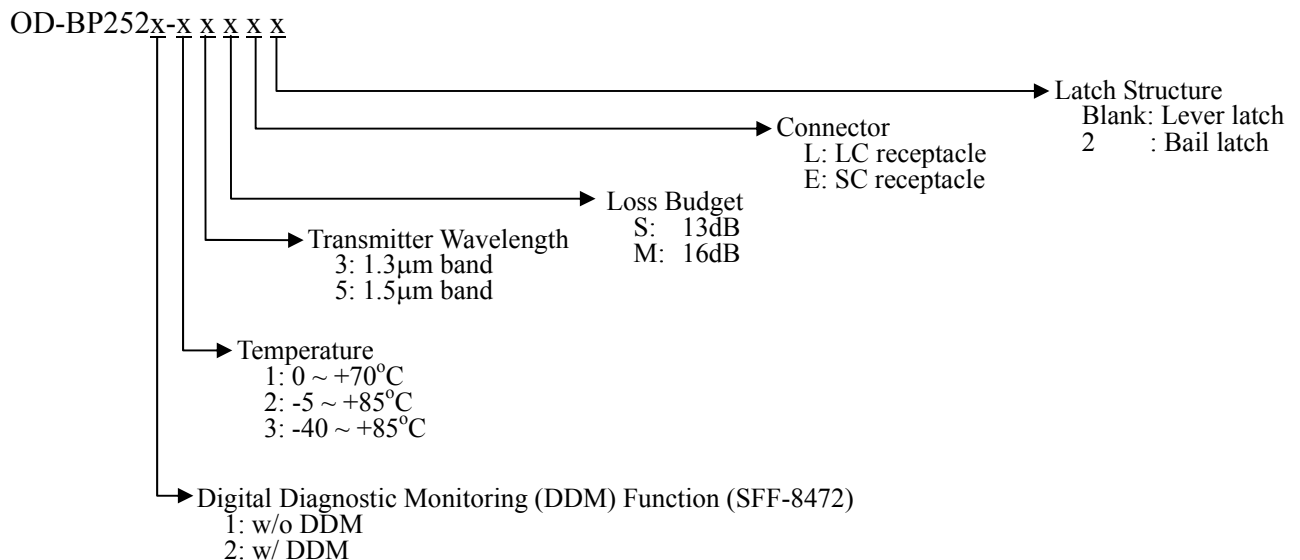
OD-BP252x-x x x x x

Latch Structure
Blank: Lever latch
2 : Bail latch

Connector
L: LC receptacle
E: SC receptacle

Loss Budget
S: 13dB
M: 16dB

Transmitter Wavelength
3: 1.3μm band
5: 1.5μm band

Temperature
1: 0 ~ +70$^{o}$C
2: -5 ~ +85$^{o}$C
3: -40 ~ +85$^{o}$C

Digital Diagnostic Monitoring (DDM) Function (SFF-8472)
1: w/o DDM
2: w/ DDM